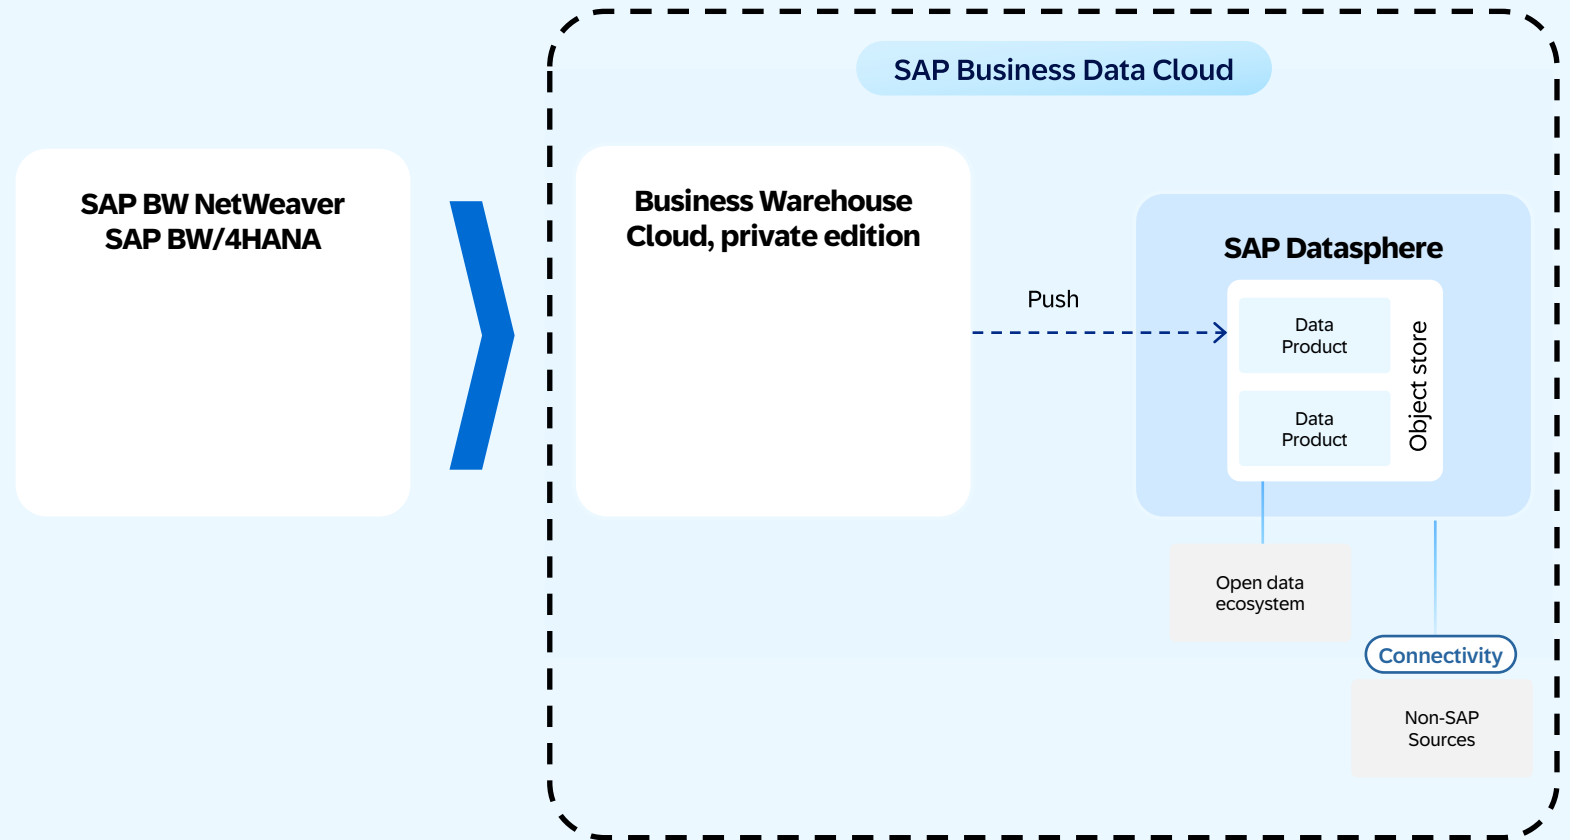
SAP BW NetWeaver
SAP BW/4HANA

SAP Business Data Cloud

Business Warehouse Cloud, private edition

Push

SAP Datasphere

Data Product

Data Product

Object store

Open data ecosystem

Connectivity

Non-SAP Sources